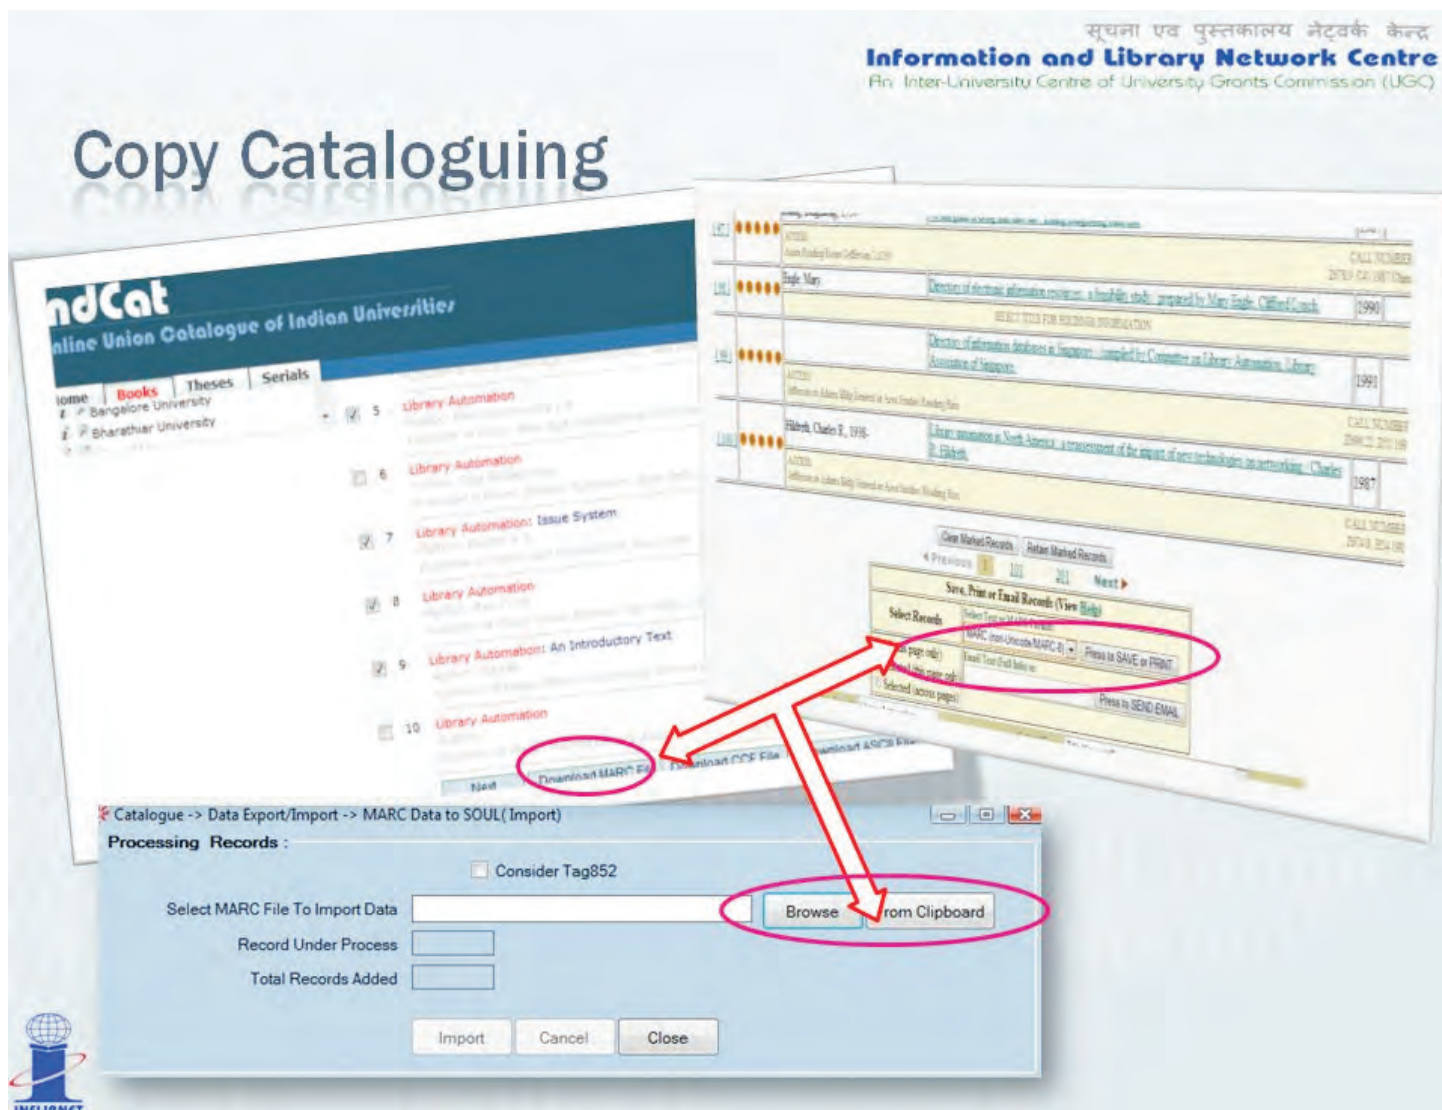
सूचना एवं पुस्तकालय नेटवर्क केन्द्र
Information and Library Network Centre
An Inter-University Centre of University Grants Commission (UGC)

Copy Cataloguing

ndCat
nline Union Catalogue of Indian Universities

iome Books Theses Serials

Bangalore University
Bharathiar University

5 Library Automation
6 Library Automation
7 Library Automation: Issue System
8 Library Automation
9 Library Automation: An Introductory Text
10 Library Automation

Next Download MARC File Download CCF File Download ASCII File

Eagle, Mary
Directory of electronic information resources
Directory of information databases in Singapore
Hildreth, Charles R., 1938-
Library automation in North America
1990
1991
1987
CALL NUMBER

Clear Marked Records Retain Marked Records
Previous Next
Save, Print or Email Records (View Help)
Select Records
Press to SAVE or PRINT
Press to SEND EMAIL

Catalogue -> Data Export/Import -> MARC Data to SOUL( Import)
Processing Records :
Consider Tag852
Select MARC File To Import Data
Browse
rom Clipboard
Record Under Process
Total Records Added
Import
Cancel
Close

INFLIBNET